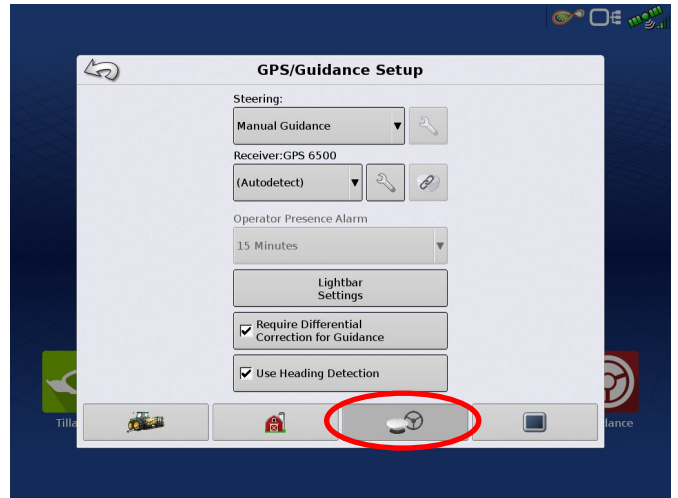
GPS/Guidance Setup

Steering:

Manual Guidance

Receiver:GPS 6500

(Autodetect)

Operator Presence Alarm

15 Minutes

Lightbar Settings

Require Differential Correction for Guidance

Use Heading Detection

Tilla

dance